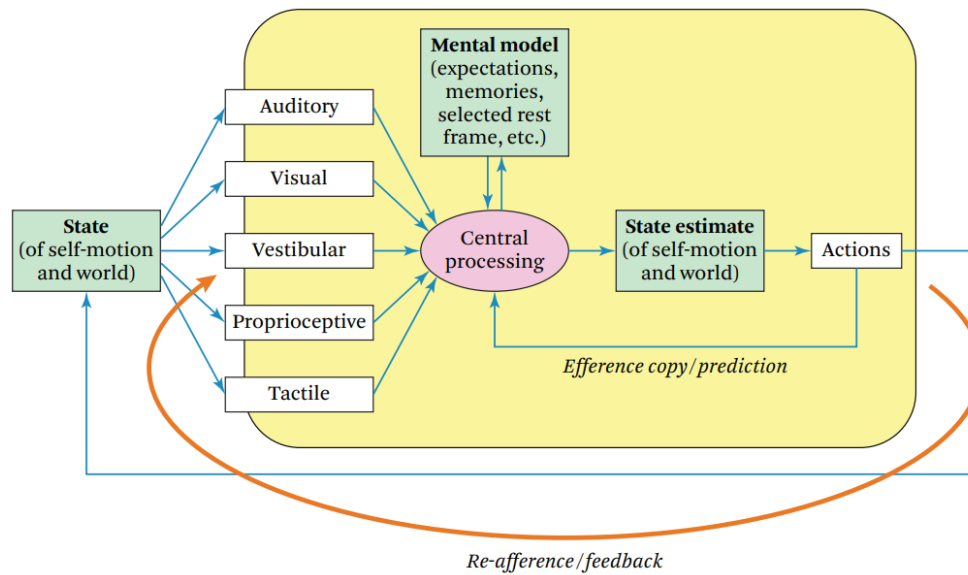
Mental model
(expectations, memories, selected rest frame, etc.)

State
(of self-motion and world)

Auditory

Visual

Vestibular

Proprioceptive

Tactile

Central processing

State estimate
(of self-motion and world)

Actions

Efference copy/prediction

Re-afference/feedback